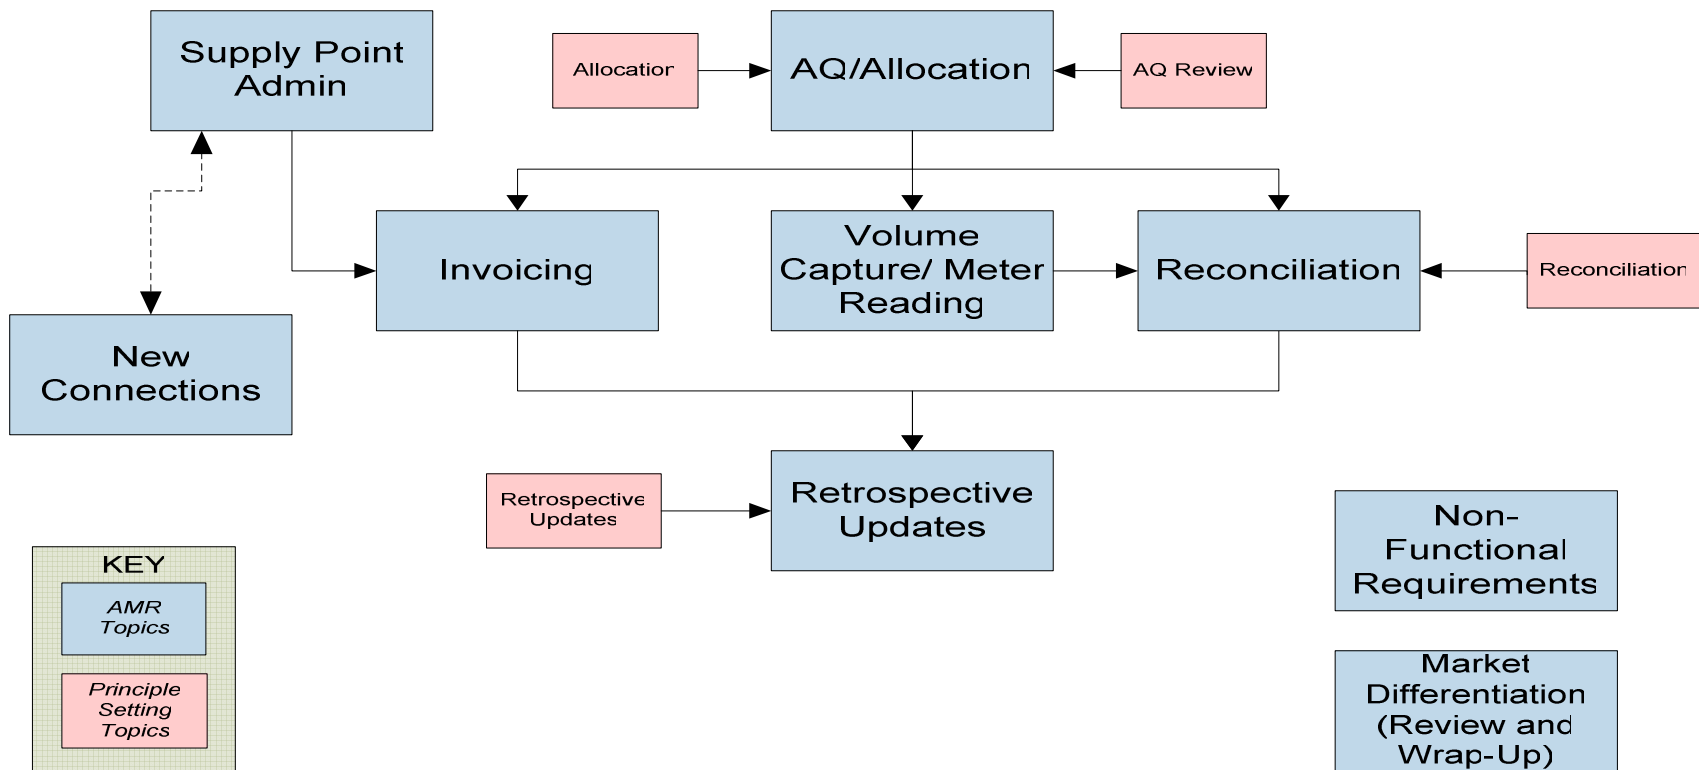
Supply Point Admin

Allocation

AQ/Allocation

AQ Review

Invoicing

Volume Capture/ Meter Reading

Reconciliation

Reconciliation

New Connections

Retrospective Updates

Retrospective Updates

Non-Functional Requirements

KEY

AMR Topics

Principle Setting Topics

Market Differentiation (Review and Wrap-Up)